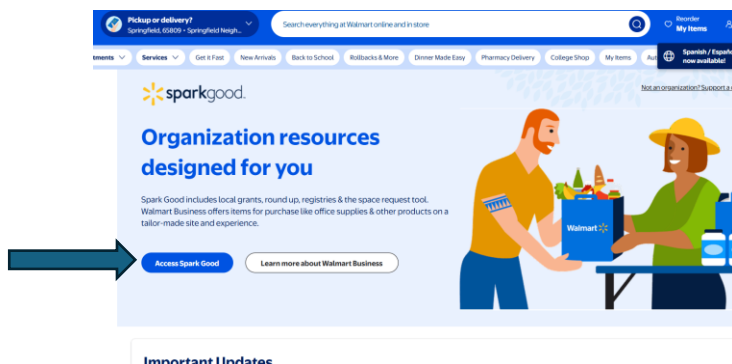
Pickup or delivery?
Springfield, 65809 • Springfield Neigh...

Search everything at Walmart online and in store

Reorder
My Items

Spanish / Españ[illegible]
now available!

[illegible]tments Services Get it Fast New Arrivals Back to School Rollbacks & More Dinner Made Easy Pharmacy Delivery College Shop My Items Aut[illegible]

sparkgood.

Not an organization? Support a c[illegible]

Organization resources designed for you

Spark Good includes local grants, round up, registries & the space request tool. Walmart Business offers items for purchase like office supplies & other products on a tailor-made site and experience.

Access Spark Good

Learn more about Walmart Business

Walmart

Important Updates